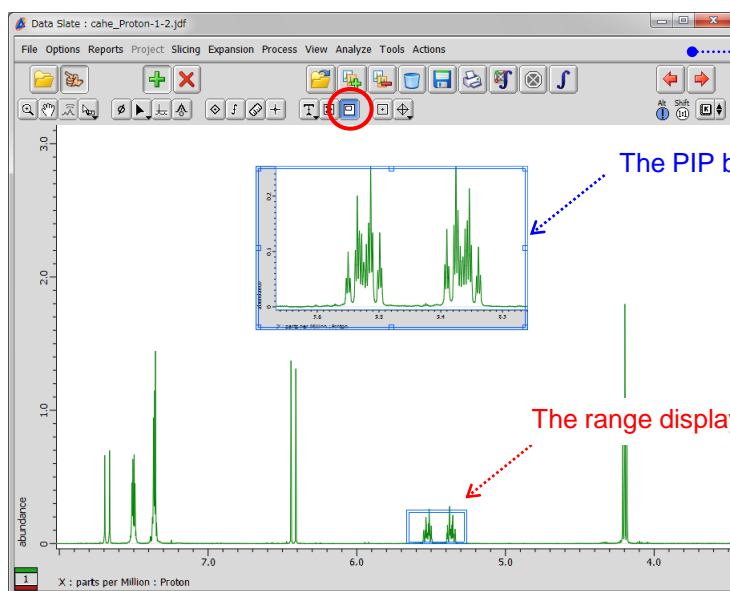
Data Slate : cahe_Proton-1-2.jdf

File Options Reports Project Slicing Expansion Process View Analyze Tools Actions

Alt Shift

3.0

2.0

1.0

0

abundance

The PIP b

The range display

0.2

0.1

abundance

5.6 5.5 5.4 5.3

X : parts per Million : Proton

7.0 6.0 5.0 4.0

X : parts per Million : Proton

1